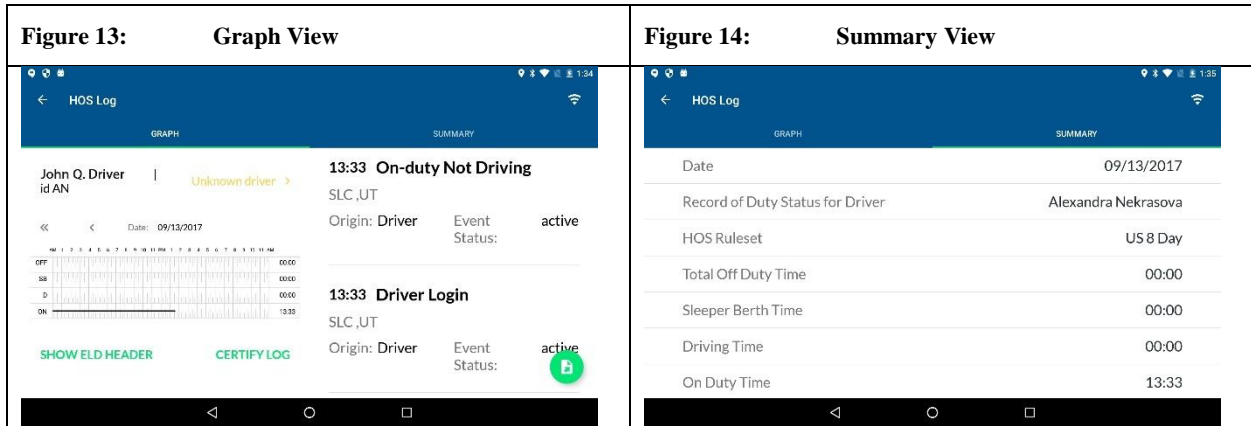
Figure 13: Graph View

1:34

← HOS Log

GRAPH

SUMMARY

John Q. Driver | Unknown driver >
id AN

« < Date: 09/13/2017

OFF 00:00
SB 00:00
D 00:00
ON 13:33

SHOW ELD HEADER CERTIFY LOG

13:33 On-duty Not Driving
SLC ,UT
Origin: Driver Event Status: active

13:33 Driver Login
SLC ,UT
Origin: Driver Event Status: active

Figure 14: Summary View

1:35

← HOS Log

GRAPH

SUMMARY

| | |
|---|---|
| Date | 09/13/2017 |
| Record of Duty Status for Driver | Alexandra Nekrasova |
| HOS Ruleset | US 8 Day |
| Total Off Duty Time | 00:00 |
| Sleeper Berth Time | 00:00 |
| Driving Time | 00:00 |
| On Duty Time | 13:33 |